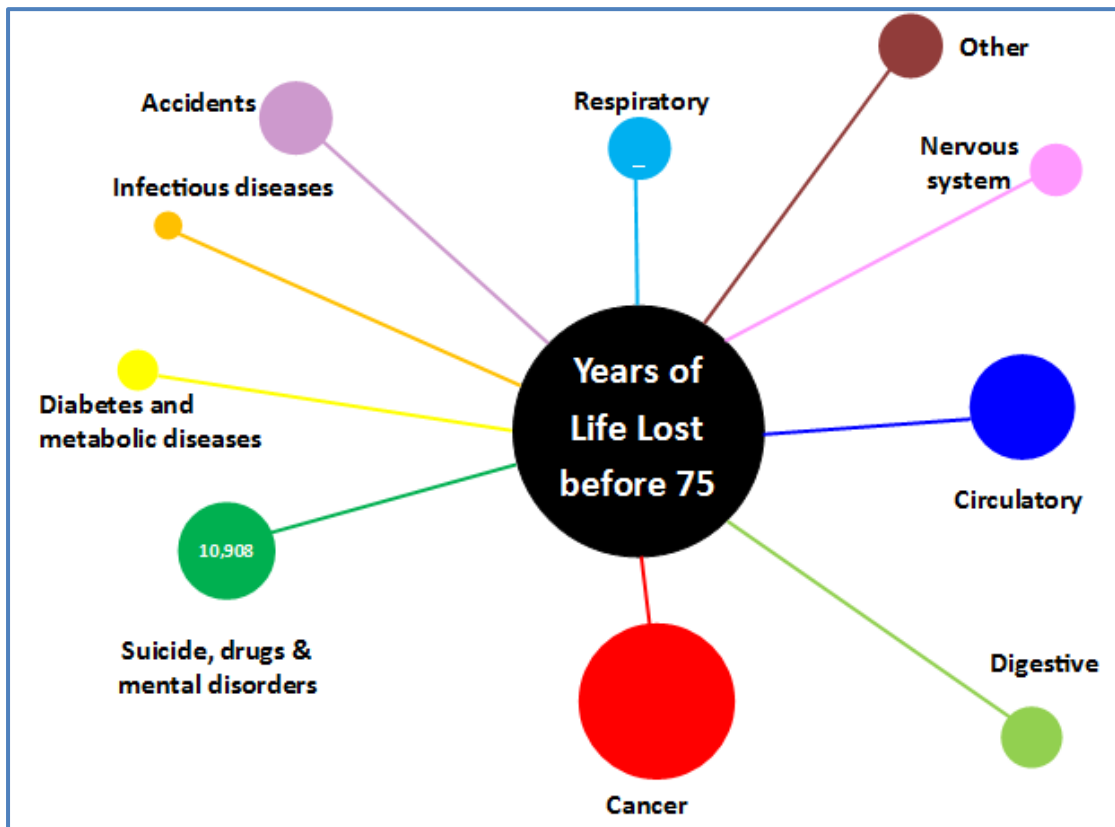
Years of Life Lost before 75

Accidents

Respiratory

Other

Nervous system

Infectious diseases

Diabetes and metabolic diseases

Circulatory

10,908

Suicide, drugs & mental disorders

Digestive

Cancer